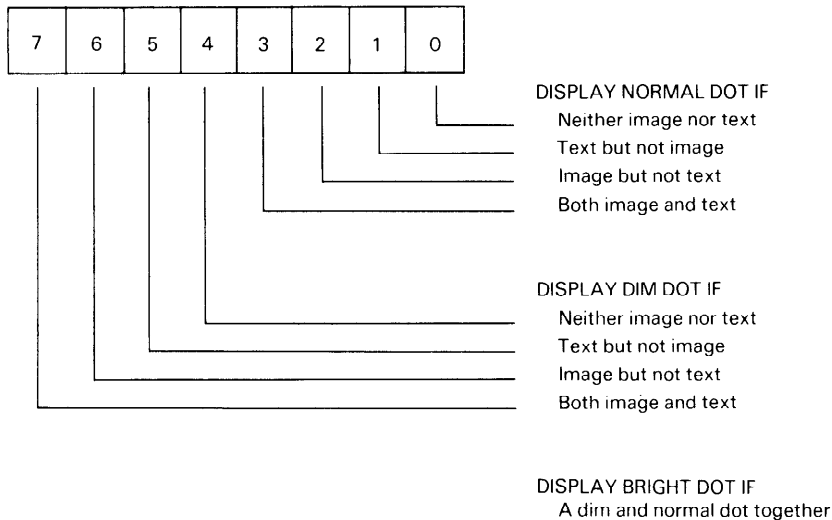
| 7 | 6 | 5 | 4 | 3 | 2 | 1 | 0 |
|---|---|---|---|---|---|---|---|

DISPLAY NORMAL DOT IF
Neither image nor text
Text but not image
Image but not text
Both image and text

DISPLAY DIM DOT IF
Neither image nor text
Text but not image
Image but not text
Both image and text

DISPLAY BRIGHT DOT IF
A dim and normal dot together